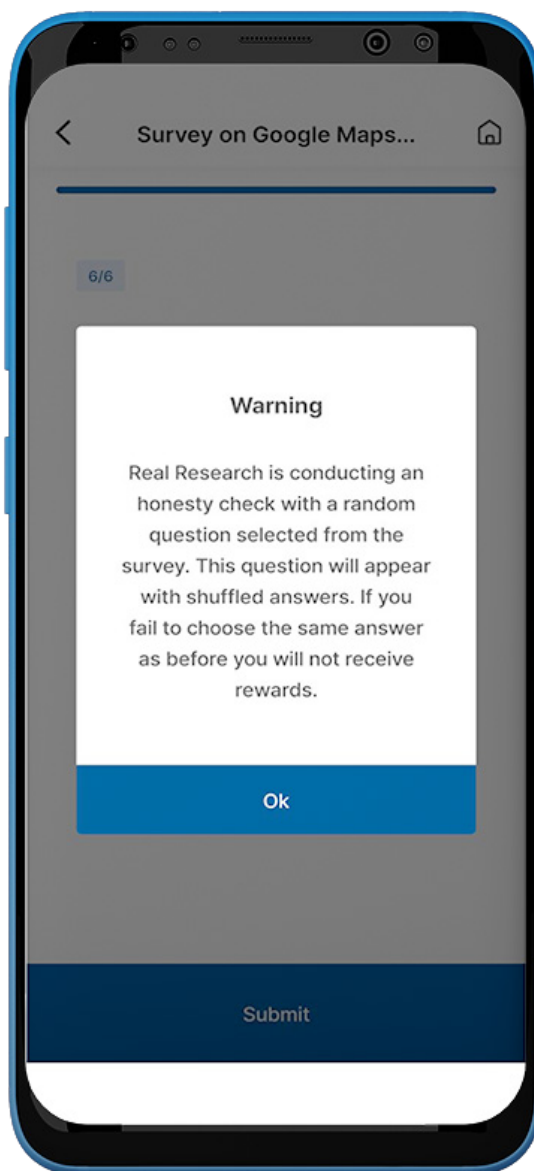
Survey on Google Maps...

6/6

Warning

Real Research is conducting an honesty check with a random question selected from the survey. This question will appear with shuffled answers. If you fail to choose the same answer as before you will not receive rewards.

Ok

Submit